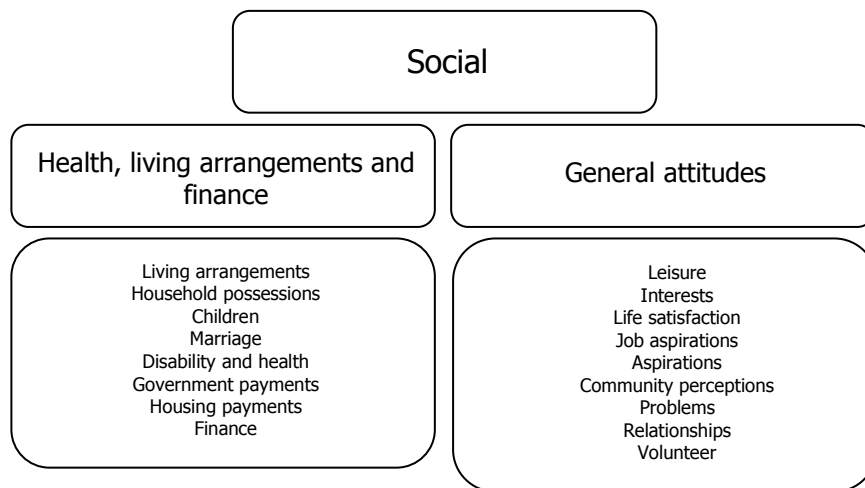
Social

Health, living arrangements and finance

Living arrangements
Household possessions
Children
Marriage
Disability and health
Government payments
Housing payments
Finance

General attitudes

Leisure
Interests
Life satisfaction
Job aspirations
Aspirations
Community perceptions
Problems
Relationships
Volunteer